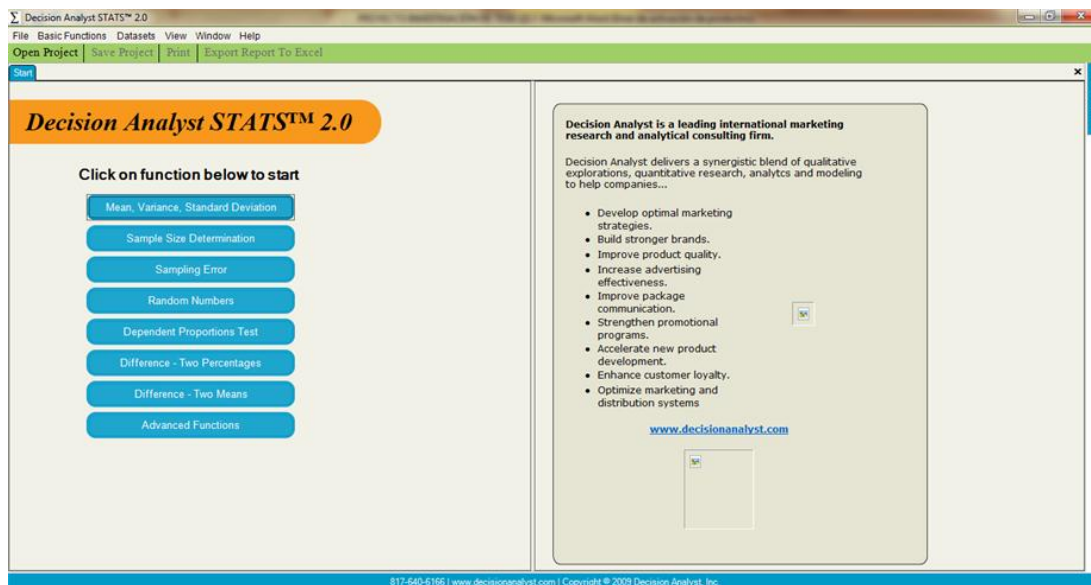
Decision Analyst STATS™ 2.0
File Basic Functions Datasets View Window Help
Open Project | Save Project | Print | Export Report To Excel
Start

Decision Analyst STATS™ 2.0

Click on function below to start

Mean, Variance, Standard Deviation
Sample Size Determination
Sampling Error
Random Numbers
Dependent Proportions Test
Difference - Two Percentages
Difference - Two Means
Advanced Functions

Decision Analyst is a leading international marketing research and analytical consulting firm.

Decision Analyst delivers a synergistic blend of qualitative explorations, quantitative research, analytcs and modeling to help companies...

- Develop optimal marketing strategies.
- Build stronger brands.
- Improve product quality.
- Increase advertising effectiveness.
- Improve package communication.
- Strengthen promotional programs.
- Accelerate new product development.
- Enhance customer loyalty.
- Optimize marketing and distribution systems

www.decisionanalyst.com

817-640-6166 | www.decisionanalyst.com | Copyright © 2009 Decision Analyst, Inc.